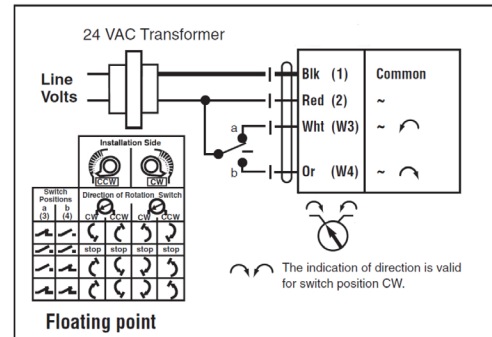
24 VAC Transformer

Line Volts

Blk (1)
Red (2)
Wht (W3)
Or (W4)

Common
~
~
~

a
b

Installation Side
CCW
CW

| Switch Positions a (3) | b (4) | Direction of Rotation Switch CW | CCW | CW | CCW |
|---|---|---|---|---|---|
| | | | | | |
| | | stop | stop | stop | stop |
| | | | | | |
| | | | | | |

The indication of direction is valid for switch position CW.

Floating point